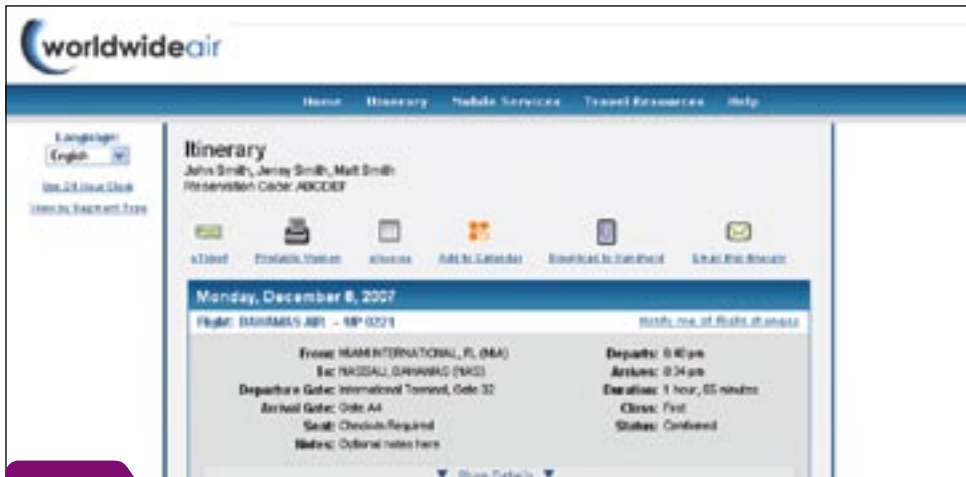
worldwideair

Home Itinerary Mobile Services Travel Resources Help

Language:
English

Use 24 Hour Clock
View by Segment Type

Itinerary
John Smith, Jenny Smith, Matt Smith
Reservation Code: ABCDEF

eTicket Printable Version eInvoice Add to Calendar Download to Handheld Email this Itinerary

Monday, December 8, 2007

Flight: BAHAMAS AIR - MP 0221 Notify me of flight changes

From: MIAMI INTERNATIONAL, FL (MIA)
To: NASSAU, BAHAMAS (NAS)
Departure Gate: International Terminal, Gate 32
Arrival Gate: Gate A4
Seat: Checkin Required
Notes: Optional notes here

Departs: 6:40 pm
Arrives: 8:34 pm
Duration: 1 hour, 55 minutes
Class: First
Status: Confirmed

▼ Show Details ▼